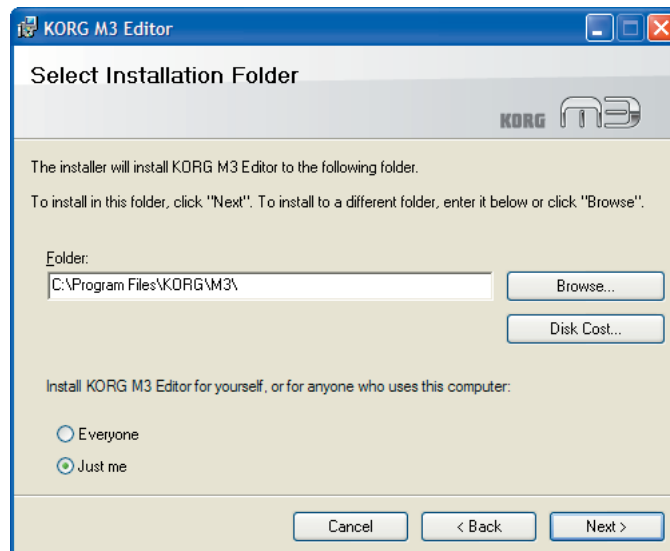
KORG M3 Editor

Select Installation Folder

KORG M3

The installer will install KORG M3 Editor to the following folder.

To install in this folder, click "Next". To install to a different folder, enter it below or click "Browse".

Folder:

C:\Program Files\KORG\M3\

Browse...

Disk Cost...

Install KORG M3 Editor for yourself, or for anyone who uses this computer:

Everyone

Just me

Cancel

< Back

Next >